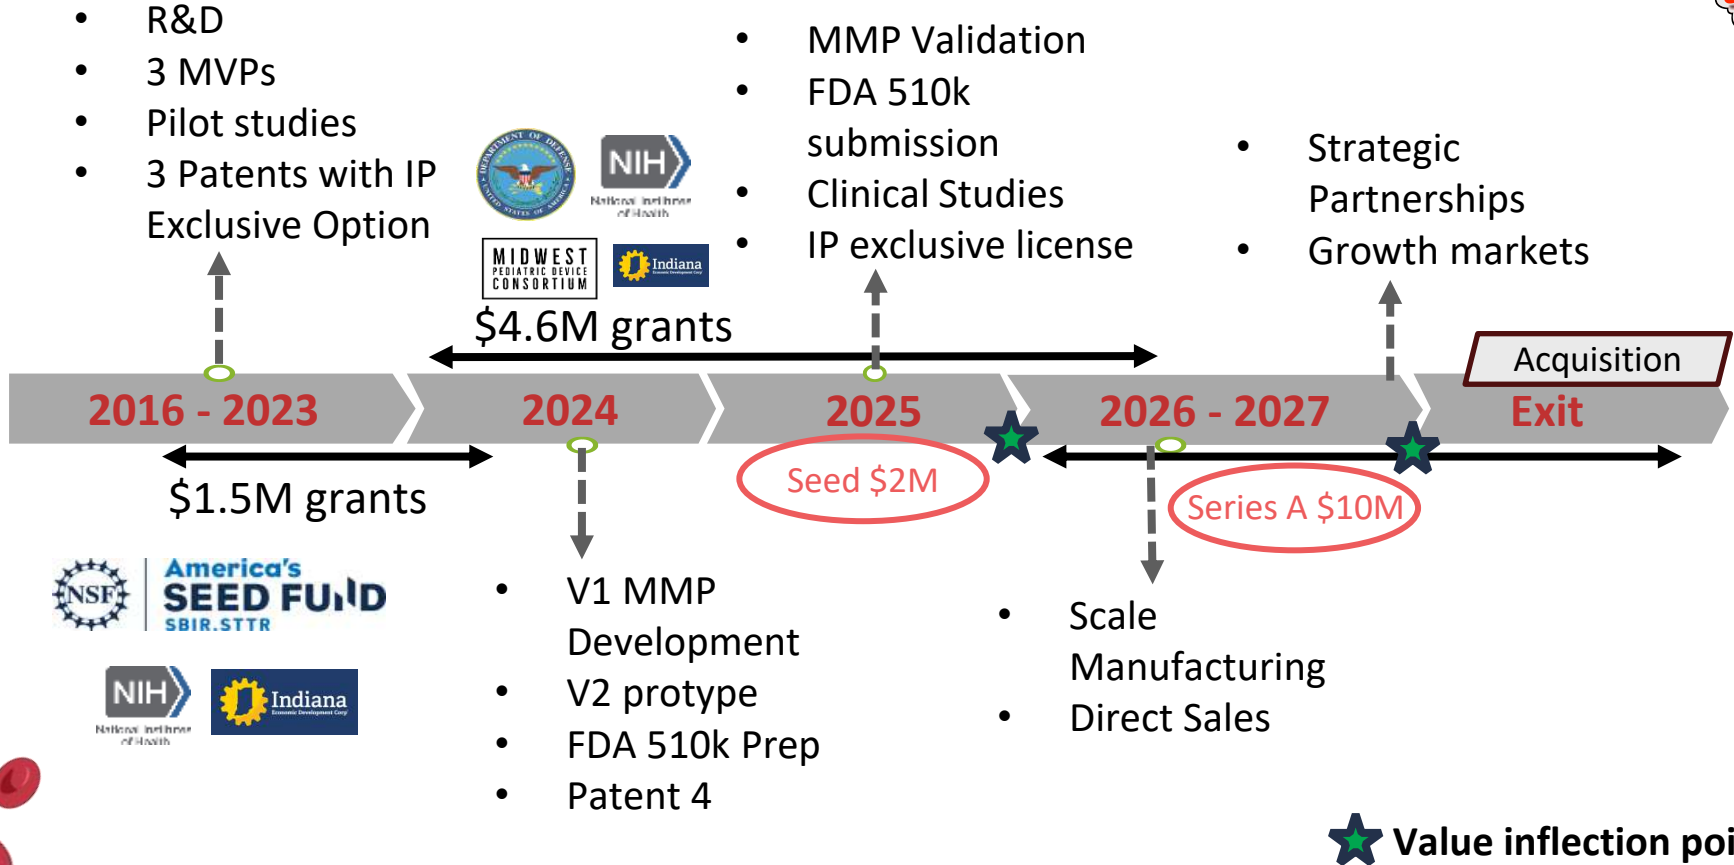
- R&D
- 3 MVPs
- Pilot studies
- 3 Patents with IP Exclusive Option

NIH
National Institutes of Health

MIDWEST PEDIATRIC DEVICE CONSORTIUM

Indiana

$4.6M grants

- MMP Validation
- FDA 510k submission
- Clinical Studies
- IP exclusive license

- Strategic Partnerships
- Growth markets

Acquisition

2016 - 2023

2024

2025

2026 - 2027

Exit

$1.5M grants

Seed $2M

Series A $10M

NSF

America's SEED FUND SBIR.STTR

NIH
National Institutes of Health

Indiana

- V1 MMP Development
- V2 protype
- FDA 510k Prep
- Patent 4

- Scale Manufacturing
- Direct Sales

Value inflection poi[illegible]